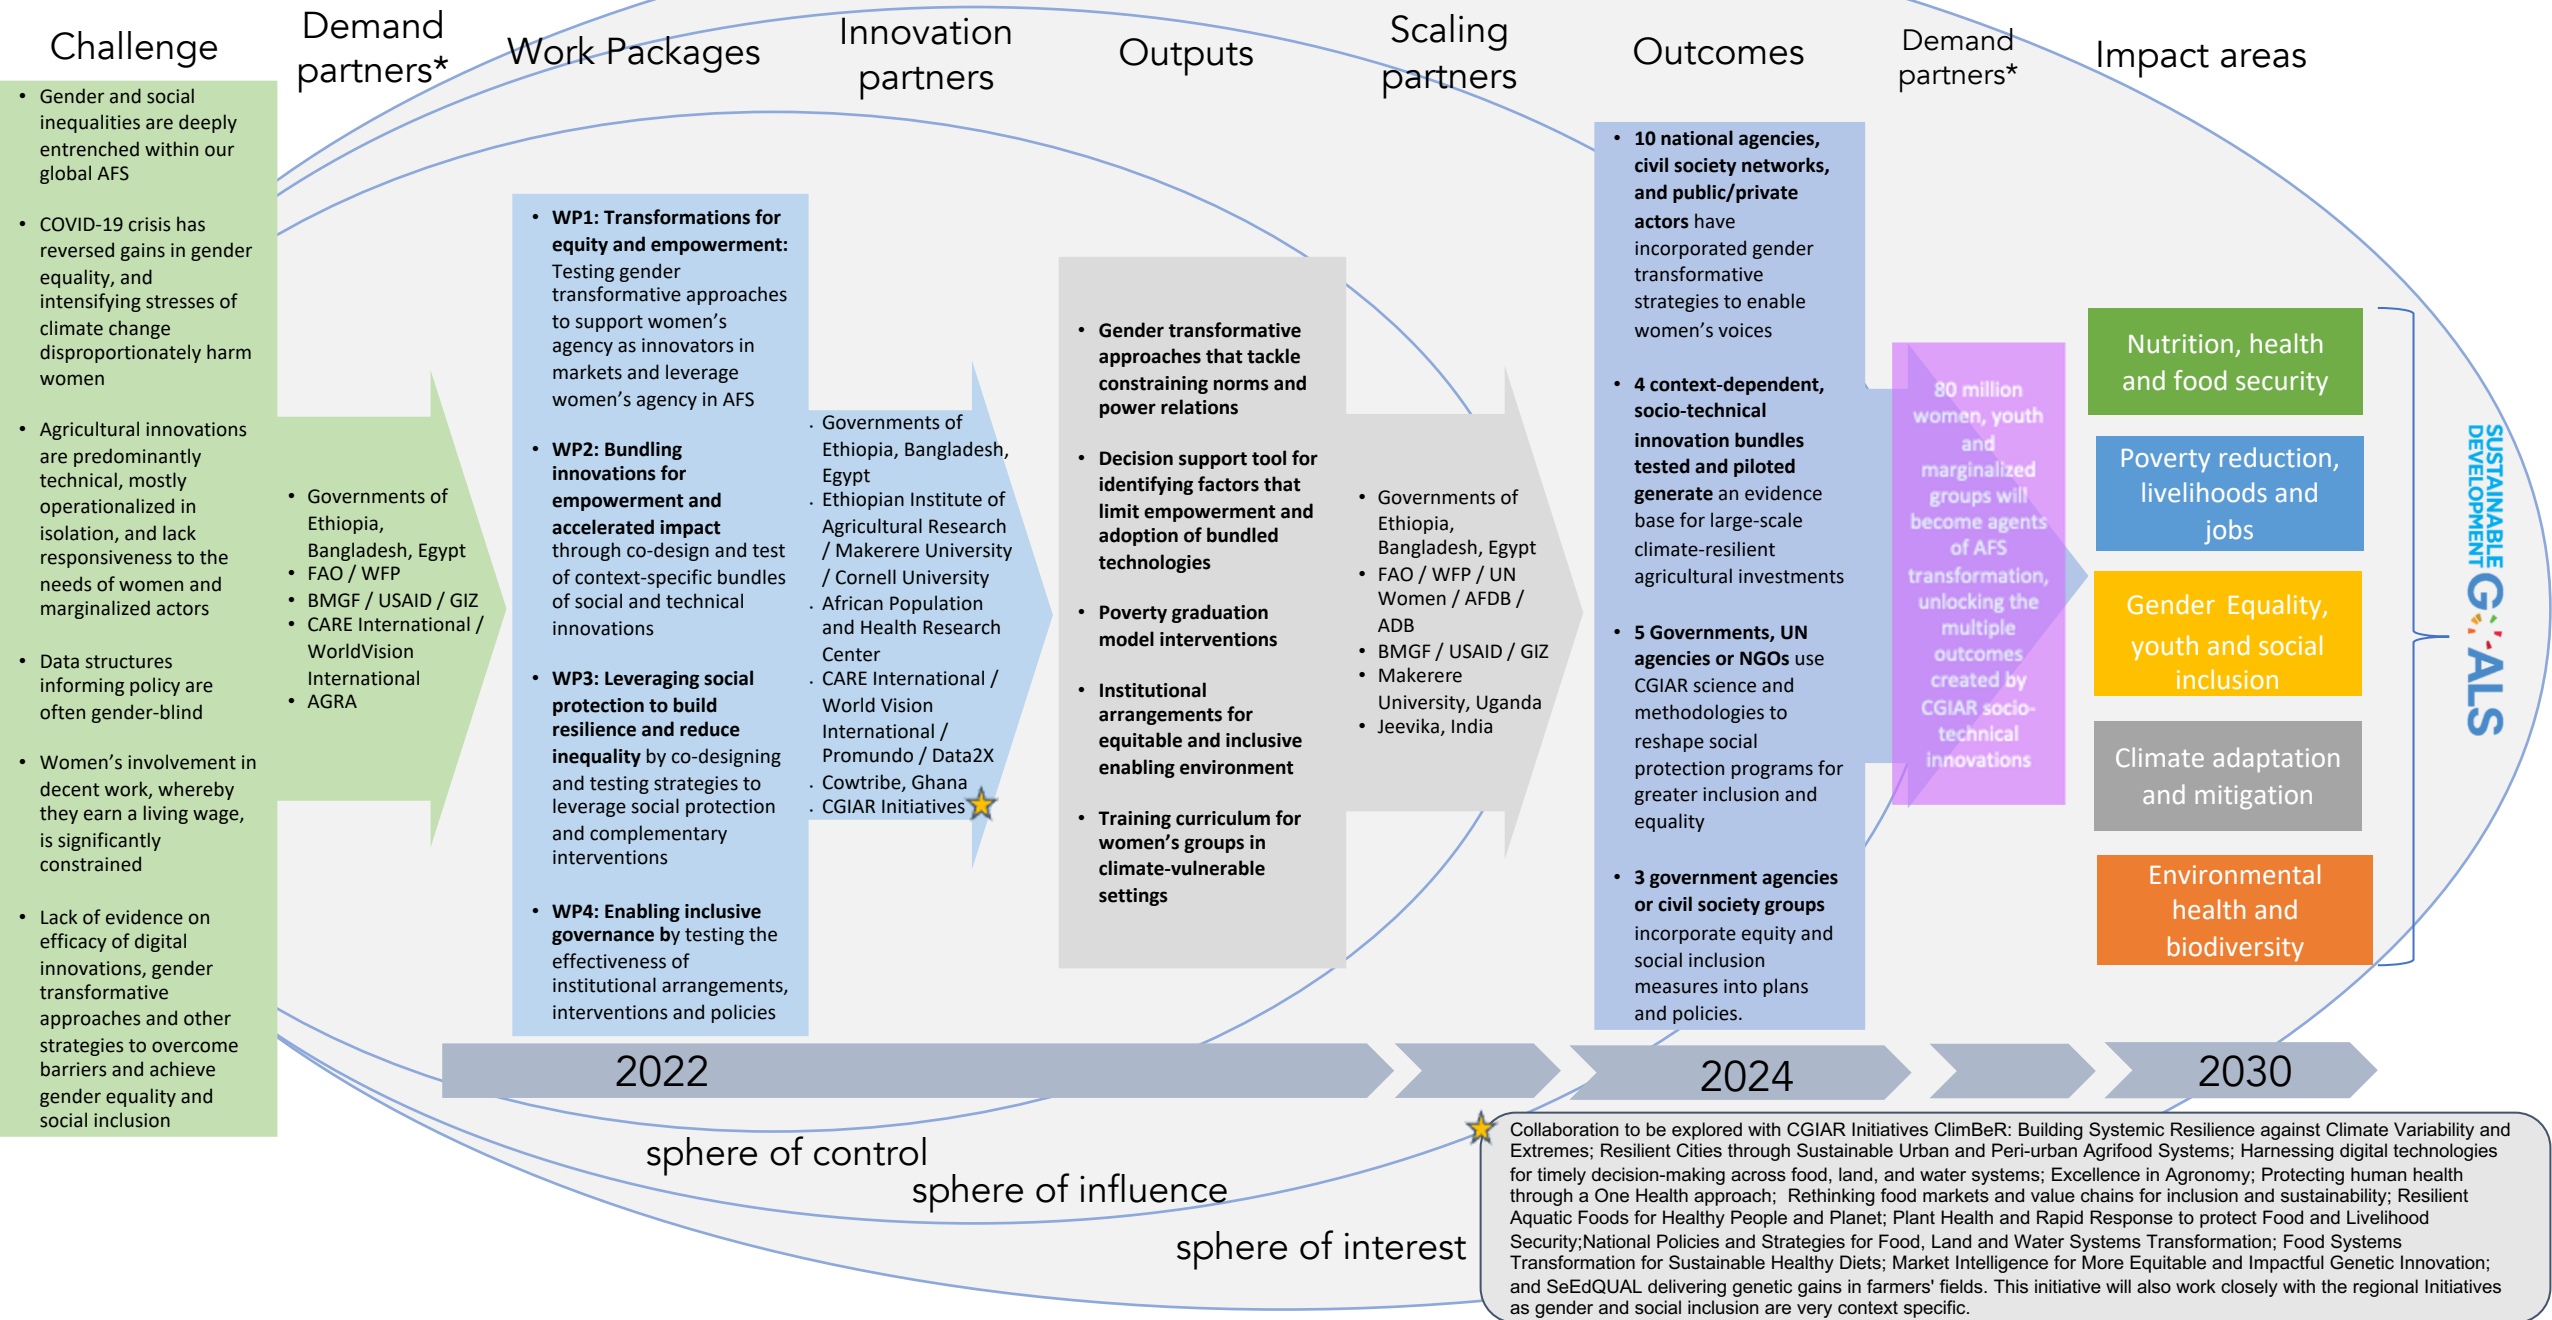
Challenge

Demand partners*

Work Packages

Innovation partners

Outputs

Scaling partners

Outcomes

Demand partners*

Impact areas

- Gender and social inequalities are deeply entrenched within our global AFS
- COVID-19 crisis has reversed gains in gender equality, and intensifying stresses of climate change disproportionately harm women
- Agricultural innovations are predominantly technical, mostly operationalized in isolation, and lack responsiveness to the needs of women and marginalized actors
- Data structures informing policy are often gender-blind
- Women's involvement in decent work, whereby they earn a living wage, is significantly constrained
- Lack of evidence on efficacy of digital innovations, gender transformative approaches and other strategies to overcome barriers and achieve gender equality and social inclusion

- Governments of Ethiopia, Bangladesh, Egypt
- FAO / WFP
- BMGF / USAID / GIZ
- CARE International / WorldVision International
- AGRA

- WP1: Transformations for equity and empowerment: Testing gender transformative approaches to support women's agency as innovators in markets and leverage women's agency in AFS
- WP2: Bundling innovations for empowerment and accelerated impact through co-design and test of context-specific bundles of social and technical innovations
- WP3: Leveraging social protection to build resilience and reduce inequality by co-designing and testing strategies to leverage social protection and complementary interventions
- WP4: Enabling inclusive governance by testing the effectiveness of institutional arrangements, interventions and policies

- Governments of Ethiopia, Bangladesh, Egypt
- Ethiopian Institute of Agricultural Research / Makerere University / Cornell University
- African Population and Health Research Center
- CARE International / World Vision International / Promundo / Data2X
- Cowtribe, Ghana
- CGIAR Initiatives

- Gender transformative approaches that tackle constraining norms and power relations
- Decision support tool for identifying factors that limit empowerment and adoption of bundled technologies
- Poverty graduation model interventions
- Institutional arrangements for equitable and inclusive enabling environment
- Training curriculum for women's groups in climate-vulnerable settings

- Governments of Ethiopia, Bangladesh, Egypt
- FAO / WFP / UN Women / AFDB / ADB
- BMGF / USAID / GIZ
- Makerere University, Uganda
- Jeevika, India

- 10 national agencies, civil society networks, and public/private actors have incorporated gender transformative strategies to enable women's voices
- 4 context-dependent, socio-technical innovation bundles tested and piloted generate an evidence base for large-scale climate-resilient agricultural investments
- 5 Governments, UN agencies or NGOs use CGIAR science and methodologies to reshape social protection programs for greater inclusion and equality
- 3 government agencies or civil society groups incorporate equity and social inclusion measures into plans and policies.

80 million women, youth and marginalized groups will become agents of AFS transformation, unlocking the multiple outcomes created by CGIAR socio-technical innovations

Nutrition, health and food security

Poverty reduction, livelihoods and jobs

Gender Equality, youth and social inclusion

Climate adaptation and mitigation

Environmental health and biodiversity

SUSTAINABLE DEVELOPMENT GOALS

2022

2024

2030

sphere of control
sphere of influence
sphere of interest

Collaboration to be explored with CGIAR Initiatives ClimBeR: Building Systemic Resilience against Climate Variability and Extremes; Resilient Cities through Sustainable Urban and Peri-urban Agrifood Systems; Harnessing digital technologies for timely decision-making across food, land, and water systems; Excellence in Agronomy; Protecting human health through a One Health approach; Rethinking food markets and value chains for inclusion and sustainability; Resilient Aquatic Foods for Healthy People and Planet; Plant Health and Rapid Response to protect Food and Livelihood Security;National Policies and Strategies for Food, Land and Water Systems Transformation; Food Systems Transformation for Sustainable Healthy Diets; Market Intelligence for More Equitable and Impactful Genetic Innovation; and SeEdQUAL delivering genetic gains in farmers' fields. This initiative will also work closely with the regional Initiatives as gender and social inclusion are very context specific.